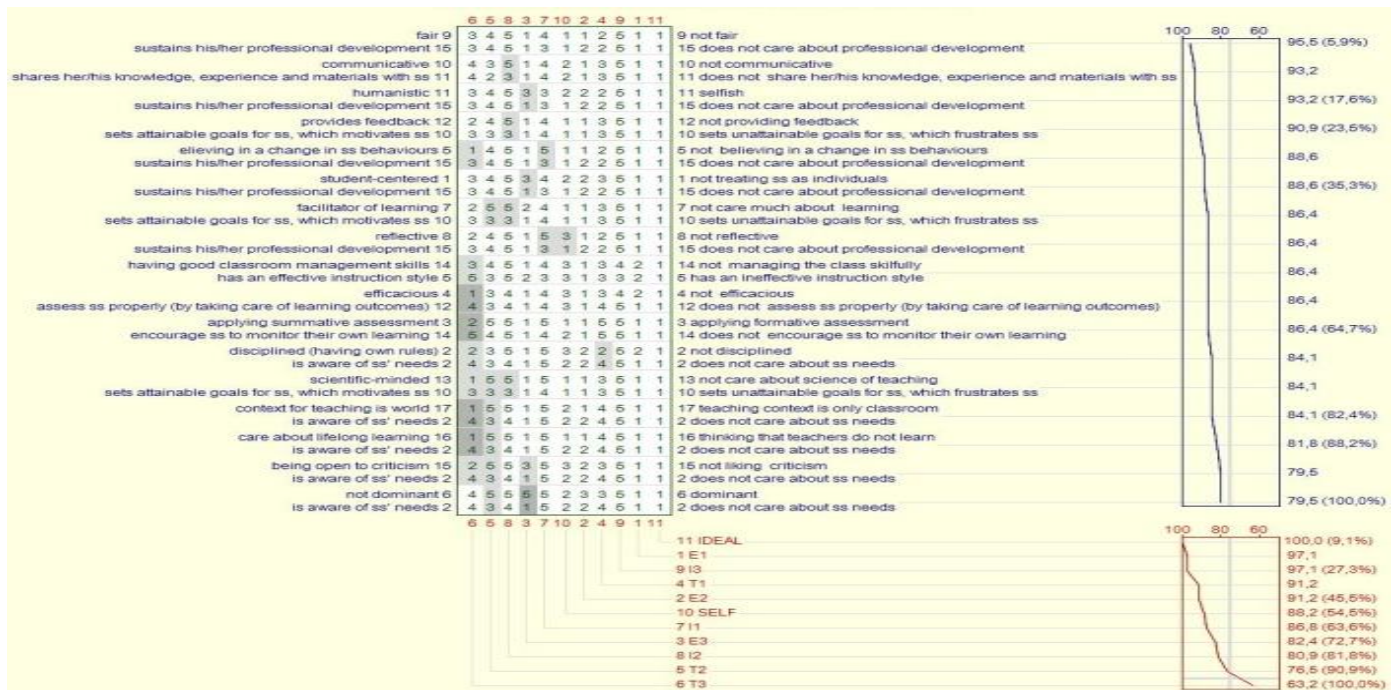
6 5 8 3 7 10 2 4 9 1 11

| | 6 | 5 | 8 | 3 | 7 | 10 | 2 | 4 | 9 | 1 | 11 | |
|---|---|---|---|---|---|---|---|---|---|---|---|---|
| fair 9 | 3 | 4 | 5 | 1 | 4 | 1 | 1 | 2 | 5 | 1 | 1 | 9 not fair |
| sustains his/her professional development 15 | 3 | 4 | 5 | 1 | 3 | 1 | 2 | 2 | 5 | 1 | 1 | 15 does not care about professional development |
| communicative 10 | 4 | 3 | 5 | 1 | 4 | 2 | 1 | 3 | 5 | 1 | 1 | 10 not communicative |
| shares her/his knowledge, experience and materials with ss 11 | 4 | 2 | 3 | 1 | 4 | 2 | 1 | 3 | 5 | 1 | 1 | 11 does not share her/his knowledge, experience and materials with ss |
| humanistic 11 | 3 | 4 | 5 | 3 | 3 | 2 | 2 | 2 | 5 | 1 | 1 | 11 selfish |
| sustains his/her professional development 15 | 3 | 4 | 5 | 1 | 3 | 1 | 2 | 2 | 5 | 1 | 1 | 15 does not care about professional development |
| provides feedback 12 | 2 | 4 | 5 | 1 | 4 | 1 | 1 | 3 | 5 | 1 | 1 | 12 not providing feedback |
| sets attainable goals for ss, which motivates ss 10 | 3 | 3 | 3 | 1 | 4 | 1 | 1 | 3 | 5 | 1 | 1 | 10 sets unattainable goals for ss, which frustrates ss |
| elieving in a change in ss behaviours 5 | 1 | 4 | 5 | 1 | 5 | 1 | 1 | 2 | 5 | 1 | 1 | 5 not believing in a change in ss behaviours |
| sustains his/her professional development 15 | 3 | 4 | 5 | 1 | 3 | 1 | 2 | 2 | 5 | 1 | 1 | 15 does not care about professional development |
| student-centered 1 | 3 | 4 | 5 | 3 | 4 | 2 | 2 | 3 | 5 | 1 | 1 | 1 not treating ss as individuals |
| sustains his/her professional development 15 | 3 | 4 | 5 | 1 | 3 | 1 | 2 | 2 | 5 | 1 | 1 | 15 does not care about professional development |
| facilitator of learning 7 | 2 | 5 | 5 | 2 | 4 | 1 | 1 | 3 | 5 | 1 | 1 | 7 not care much about learning |
| sets attainable goals for ss, which motivates ss 10 | 3 | 3 | 3 | 1 | 4 | 1 | 1 | 3 | 5 | 1 | 1 | 10 sets unattainable goals for ss, which frustrates ss |
| reflective 8 | 2 | 4 | 5 | 1 | 5 | 3 | 1 | 2 | 5 | 1 | 1 | 8 not reflective |
| sustains his/her professional development 15 | 3 | 4 | 5 | 1 | 3 | 1 | 2 | 2 | 5 | 1 | 1 | 15 does not care about professional development |
| having good classroom management skills 14 | 3 | 4 | 5 | 1 | 4 | 3 | 1 | 3 | 4 | 2 | 1 | 14 not managing the class skilfully |
| has an effective instruction style 5 | 5 | 3 | 5 | 2 | 3 | 3 | 1 | 3 | 3 | 2 | 1 | 5 has an ineffective instruction style |
| efficacious 4 | 1 | 3 | 4 | 1 | 4 | 3 | 1 | 3 | 4 | 2 | 1 | 4 not efficacious |
| assess ss properly (by taking care of learning outcomes) 12 | 4 | 3 | 4 | 1 | 4 | 3 | 1 | 4 | 5 | 1 | 1 | 12 does not assess ss properly (by taking care of learning outcomes) |
| applying summative assessment 3 | 2 | 5 | 5 | 1 | 5 | 1 | 1 | 5 | 5 | 1 | 1 | 3 applying formative assessment |
| encourage ss to monitor their own learning 14 | 5 | 4 | 5 | 1 | 4 | 2 | 1 | 5 | 5 | 1 | 1 | 14 does not encourage ss to monitor their own learning |
| disciplined (having own rules) 2 | 2 | 3 | 5 | 1 | 5 | 3 | 2 | 2 | 5 | 2 | 1 | 2 not disciplined |
| is aware of ss' needs 2 | 4 | 3 | 4 | 1 | 5 | 2 | 2 | 4 | 5 | 1 | 1 | 2 does not care about ss needs |
| scientific-minded 13 | 1 | 5 | 5 | 1 | 5 | 1 | 1 | 3 | 5 | 1 | 1 | 13 not care about science of teaching |
| sets attainable goals for ss, which motivates ss 10 | 3 | 3 | 3 | 1 | 4 | 1 | 1 | 3 | 5 | 1 | 1 | 10 sets unattainable goals for ss, which frustrates ss |
| context for teaching is world 17 | 1 | 5 | 5 | 1 | 5 | 2 | 1 | 4 | 5 | 1 | 1 | 17 teaching context is only classroom |
| is aware of ss' needs 2 | 4 | 3 | 4 | 1 | 5 | 2 | 2 | 4 | 5 | 1 | 1 | 2 does not care about ss needs |
| care about lifelong learning 16 | 1 | 5 | 5 | 1 | 5 | 1 | 1 | 4 | 5 | 1 | 1 | 16 thinking that teachers do not learn |
| is aware of ss' needs 2 | 4 | 3 | 4 | 1 | 5 | 2 | 2 | 4 | 5 | 1 | 1 | 2 does not care about ss needs |
| being open to criticism 15 | 2 | 5 | 5 | 3 | 5 | 3 | 2 | 3 | 5 | 1 | 1 | 15 not liking criticism |
| is aware of ss' needs 2 | 4 | 3 | 4 | 1 | 5 | 2 | 2 | 4 | 5 | 1 | 1 | 2 does not care about ss needs |
| not dominant 6 | 4 | 5 | 5 | 5 | 5 | 2 | 3 | 3 | 5 | 1 | 1 | 6 dominant |
| is aware of ss' needs 2 | 4 | 3 | 4 | 1 | 5 | 2 | 2 | 4 | 5 | 1 | 1 | 2 does not care about ss needs |

100 80 60

95,5 (5,9%)
93,2
93,2 (17,6%)
90,9 (23,5%)
88,6
88,6 (35,3%)
86,4
86,4
86,4
86,4
86,4 (64,7%)
84,1
84,1
84,1 (82,4%)
81,8 (88,2%)
79,5
79,5 (100,0%)

6 5 8 3 7 10 2 4 9 1 11

11 IDEAL
1 E1
9 I3
4 T1
2 E2
10 SELF
7 I1
3 E3
8 I2
5 T2
6 T3

100 80 60

100,0 (9,1%)
97,1
97,1 (27,3%)
91,2
91,2 (45,5%)
88,2 (54,5%)
86,8 (63,6%)
82,4 (72,7%)
80,9 (81,8%)
76,5 (90,9%)
63,2 (100,0%)